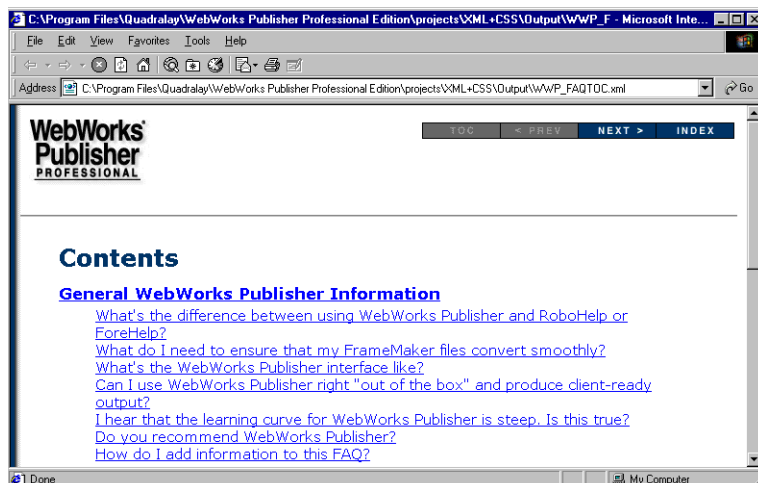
C:\Program Files\Quadralay\WebWorks Publisher Professional Edition\projects\XML+CSS\Output\WWP_F - Microsoft Inte...

File Edit View Favorites Tools Help

Address C:\Program Files\Quadralay\WebWorks Publisher Professional Edition\projects\XML+CSS\Output\WWP_FAQTOC.xml Go

WebWorks Publisher PROFESSIONAL

TOC < PREV NEXT > INDEX

Contents

General WebWorks Publisher Information

What's the difference between using WebWorks Publisher and RoboHelp or ForeHelp?
What do I need to ensure that my FrameMaker files convert smoothly?
What's the WebWorks Publisher interface like?
Can I use WebWorks Publisher right "out of the box" and produce client-ready output?
I hear that the learning curve for WebWorks Publisher is steep. Is this true?
Do you recommend WebWorks Publisher?
How do I add information to this FAQ?

Done

My Computer